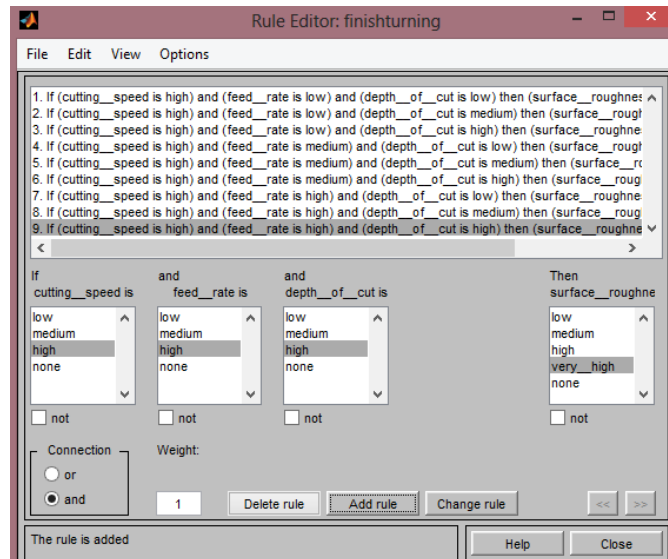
Rule Editor: finishturning

File Edit View Options

1. If (cutting__speed is high) and (feed__rate is low) and (depth__of__cut is low) then (surface__roughnes
2. If (cutting__speed is high) and (feed__rate is low) and (depth__of__cut is medium) then (surface__rougl
3. If (cutting__speed is high) and (feed__rate is low) and (depth__of__cut is high) then (surface__roughne
4. If (cutting__speed is high) and (feed__rate is medium) and (depth__of__cut is low) then (surface__rougl
5. If (cutting__speed is high) and (feed__rate is medium) and (depth__of__cut is medium) then (surface__r
6. If (cutting__speed is high) and (feed__rate is medium) and (depth__of__cut is high) then (surface__roug
7. If (cutting__speed is high) and (feed__rate is high) and (depth__of__cut is low) then (surface__roughne
8. If (cutting__speed is high) and (feed__rate is high) and (depth__of__cut is medium) then (surface__roug
9. If (cutting__speed is high) and (feed__rate is high) and (depth__of__cut is high) then (surface__roughne

If cutting__speed is
low
medium
high
none
not

and feed__rate is
low
medium
high
none
not

and depth__of__cut is
low
medium
high
none
not

Then surface__roughne
low
medium
high
very__high
none
not

Connection
or
and

Weight:
1

Delete rule
Add rule
Change rule
<<
>>

The rule is added

Help
Close